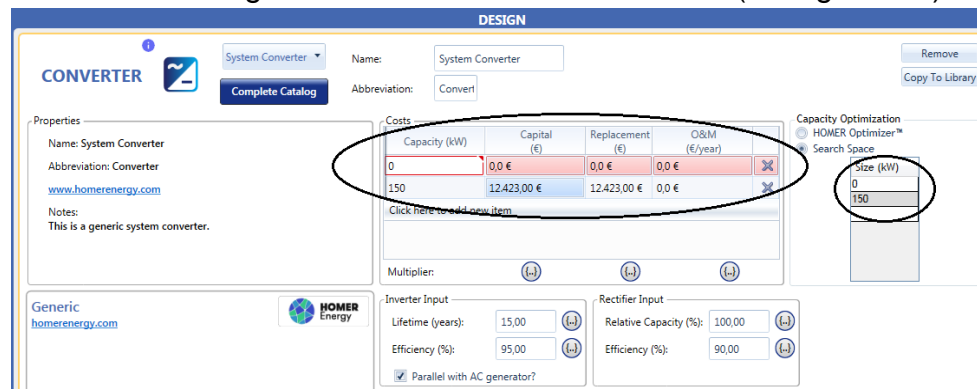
DESIGN

CONVERTER

System Converter ▾

Complete Catalog

Name: System Converter

Abbreviation: Convert

Remove

Copy To Library

Properties

Name: System Converter

Abbreviation: Converter

www.homerenergy.com

Notes:
This is a generic system converter.

Costs

| Capacity (kW) | Capital (€) | Replacement (€) | O&M (€/year) |
|---|---|---|---|
| 0 | 0,0 € | 0,0 € | 0,0 € |
| 150 | 12.423,00 € | 12.423,00 € | 0,0 € |

Click here to add new item

Multiplier: (...) (...) (...)

Capacity Optimization
HOMER Optimizer™
Search Space

| Size (kW) |
|---|
| 0 |
| 150 |

Generic
homerenergy.com

HOMER Energy

Inverter Input
Lifetime (years): 15,00 (...)
Efficiency (%): 95,00 (...)
Parallel with AC generator?

Rectifier Input
Relative Capacity (%): 100,00 (...)
Efficiency (%): 90,00 (...)